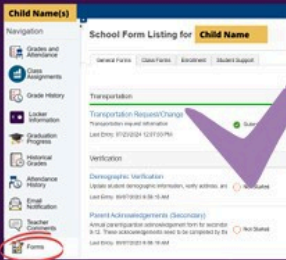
Child Name(s)

Navigation

Grades and Attendance

Class Assignments

Grade History

Locker Information

Graduation Progress

Historical Grades

Attendance History

Email Notification

Teacher Comments

Forms

School Form Listing for Child Name

General Forms | Class Forms | Enrollment | Student Support

Transportation

Transportation Request/Change

Transportation request information

Last Entry: 07/23/2024 12:07:03 PM

Submitted

Verification

Demographic Verification

Update student demographic information, notify address, an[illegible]

Last Entry: 06/07/2024 8:36:19 AM

Not Started

Parent Acknowledgements (Secondary)

Annual parent/guardian acknowledgement form for secondar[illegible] 9-12. These forms need to be completed by th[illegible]

Last Entry: 06/07/2024 8:36:19 AM

Not Started